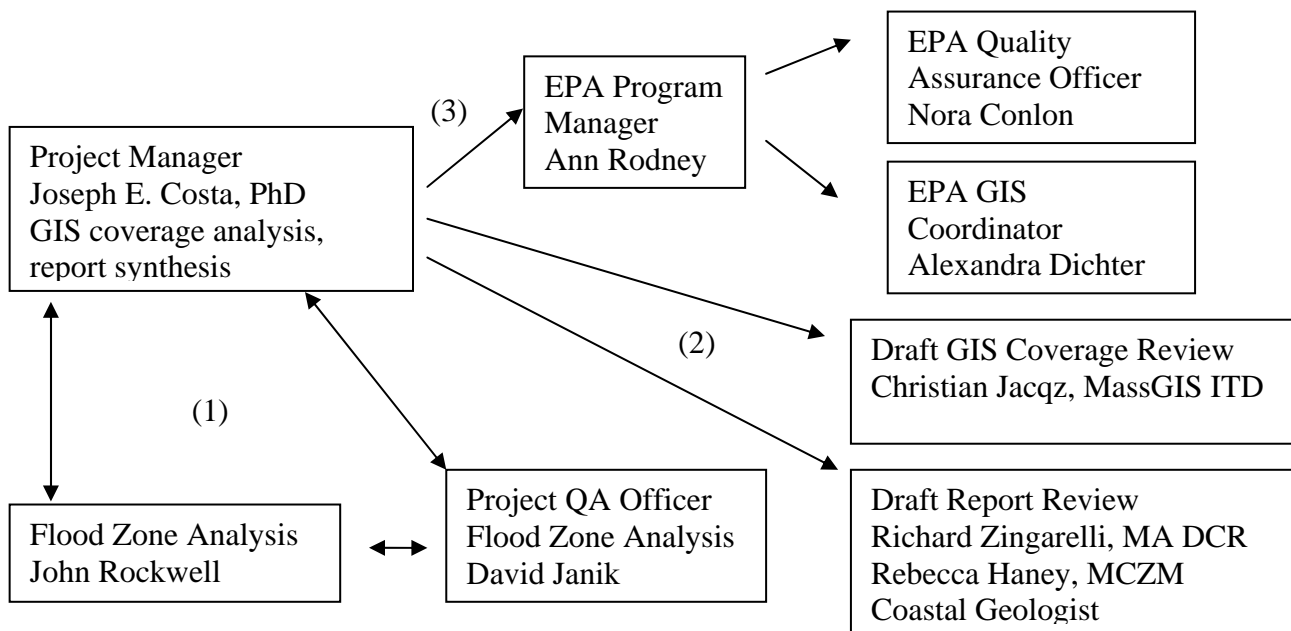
(3)

EPA Program Manager
Ann Rodney

EPA Quality Assurance Officer
Nora Conlon

Project Manager
Joseph E. Costa, PhD
GIS coverage analysis, report synthesis

EPA GIS Coordinator
Alexandra Dichter

(2)

Draft GIS Coverage Review
Christian Jacqz, MassGIS ITD

(1)

Flood Zone Analysis
John Rockwell

Project QA Officer
Flood Zone Analysis
David Janik

Draft Report Review
Richard Zingarelli, MA DCR
Rebecca Haney, MCZM
Coastal Geologist